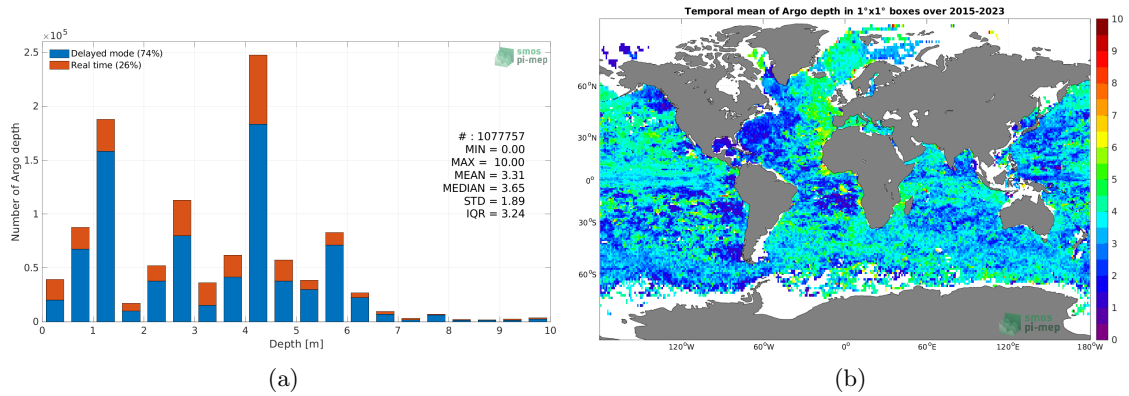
$\times10^5$

2.5

2

1.5

1

0.5

0

Number of Argo depth

Delayed mode (74%)
Real time (26%)

smos pi-mep

# : 1077757
MIN = 0.00
MAX = 10.00
MEAN = 3.31
MEDIAN = 3.65
STD = 1.89
IQR = 3.24

0 1 2 3 4 5 6 7 8 9 10

Depth [m]

(a)

Temporal mean of Argo depth in 1°x1° boxes over 2015-2023

60°N

30°N

0°

30°S

60°S

120°W 60°W 0° 60°E 120°E 180°W

smos pi-mep

10
9
8
7
6
5
4
3
2
1
0

(b)